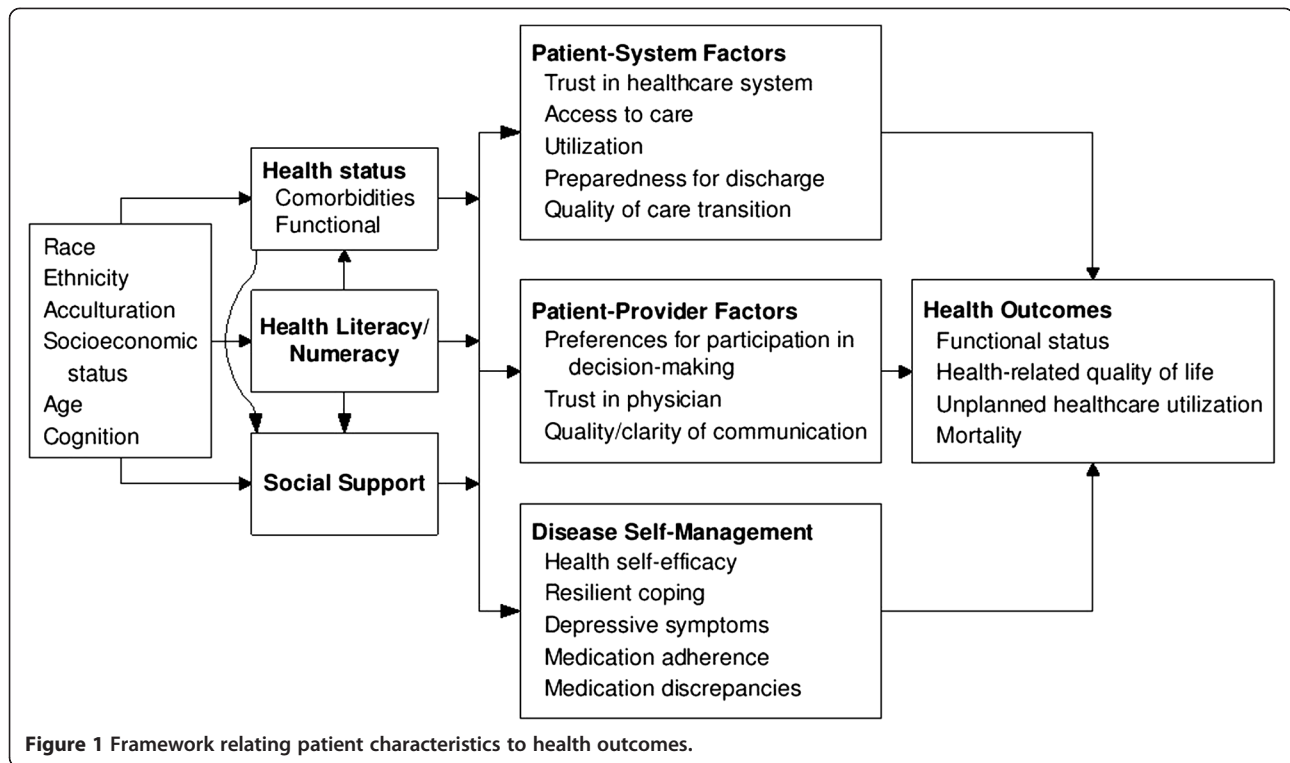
Race
Ethnicity
Acculturation
Socioeconomic status
Age
Cognition

Health status
Comorbidities
Functional

Health Literacy/ Numeracy

Social Support

Patient-System Factors
Trust in healthcare system
Access to care
Utilization
Preparedness for discharge
Quality of care transition

Patient-Provider Factors
Preferences for participation in decision-making
Trust in physician
Quality/clarity of communication

Disease Self-Management
Health self-efficacy
Resilient coping
Depressive symptoms
Medication adherence
Medication discrepancies

Health Outcomes
Functional status
Health-related quality of life
Unplanned healthcare utilization
Mortality

Figure 1 Framework relating patient characteristics to health outcomes.